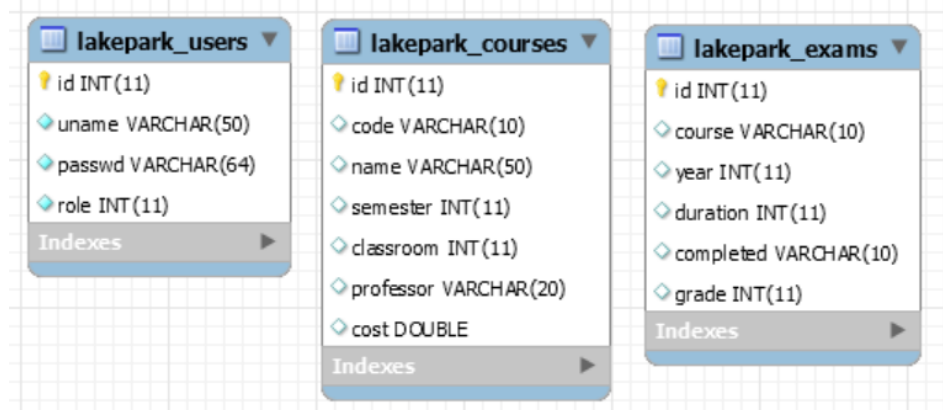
lakepark_users
id INT(11)
uname VARCHAR(50)
passwd VARCHAR(64)
role INT(11)
Indexes

lakepark_courses
id INT(11)
code VARCHAR(10)
name VARCHAR(50)
semester INT(11)
classroom INT(11)
professor VARCHAR(20)
cost DOUBLE
Indexes

lakepark_exams
id INT(11)
course VARCHAR(10)
year INT(11)
duration INT(11)
completed VARCHAR(10)
grade INT(11)
Indexes